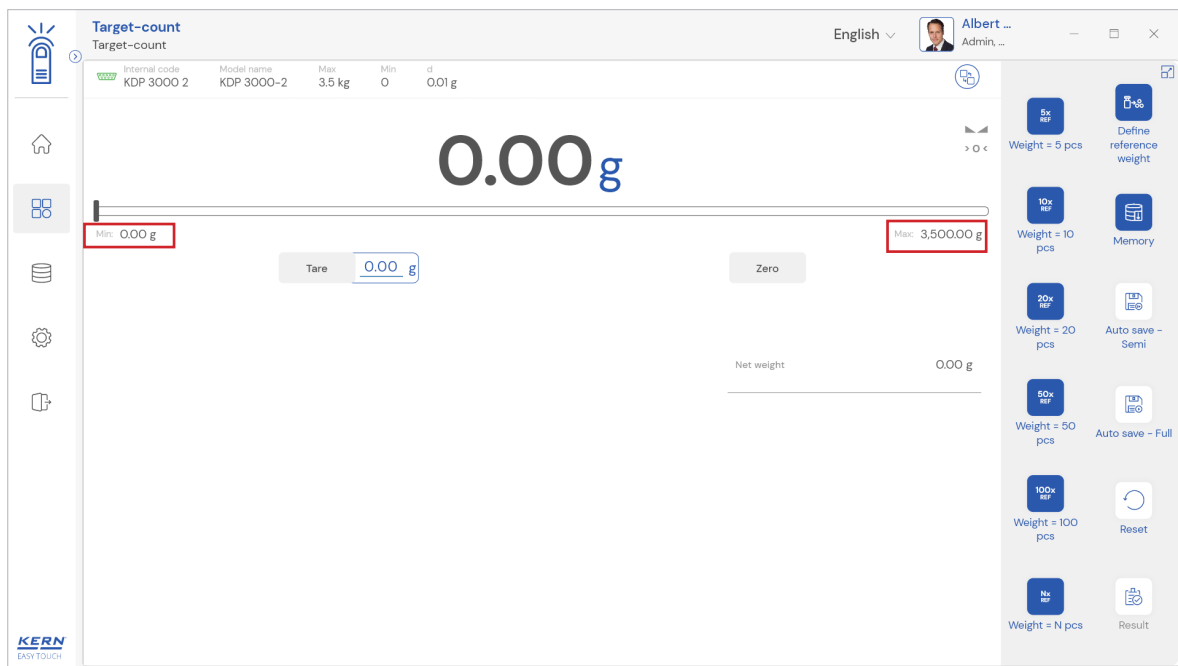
Target-count
Target-count

English

Albert ...
Admin, ...

Internal code
KDP 3000 2

Model name
KDP 3000-2

Max
3.5 kg

Min
0

d
0.01 g

0.00 g

>0<

Min: 0.00 g

Max: 3,500.00 g

Tare 0.00 g

Zero

Net weight 0.00 g

5x REF
Weight = 5 pcs

Define reference weight

10x REF
Weight = 10 pcs

Memory

20x REF
Weight = 20 pcs

Auto save - Semi

50x REF
Weight = 50 pcs

Auto save - Full

100x REF
Weight = 100 pcs

Reset

Nx REF
Weight = N pcs

Result

KERN
EASY TOUCH